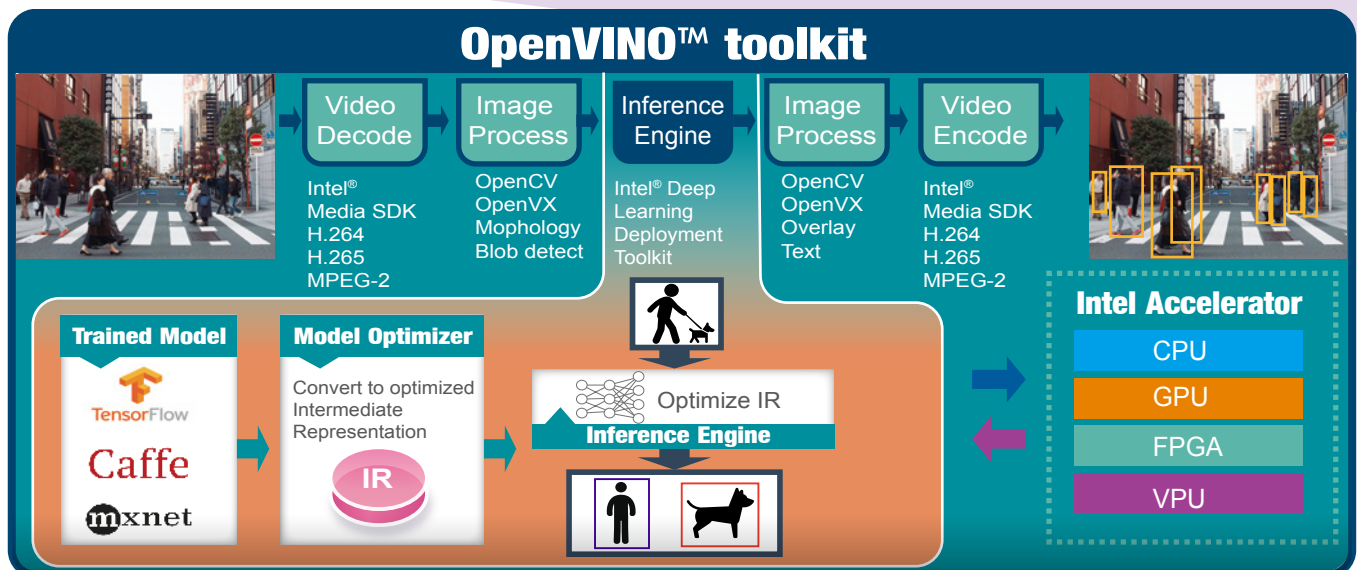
OpenVINO™ toolkit

Video Decode

Image Process

Inference Engine

Image Process

Video Encode

Intel® Media SDK H.264 H.265 MPEG-2

OpenCV OpenVX Mophology Blob detect

Intel® Deep Learning Deployment Toolkit

OpenCV OpenVX Overlay Text

Intel® Media SDK H.264 H.265 MPEG-2

Trained Model

TensorFlow

Caffe

mxnet

Model Optimizer

Convert to optimized Intermediate Representation

IR

Optimize IR

Inference Engine

Intel Accelerator

CPU

GPU

FPGA

VPU